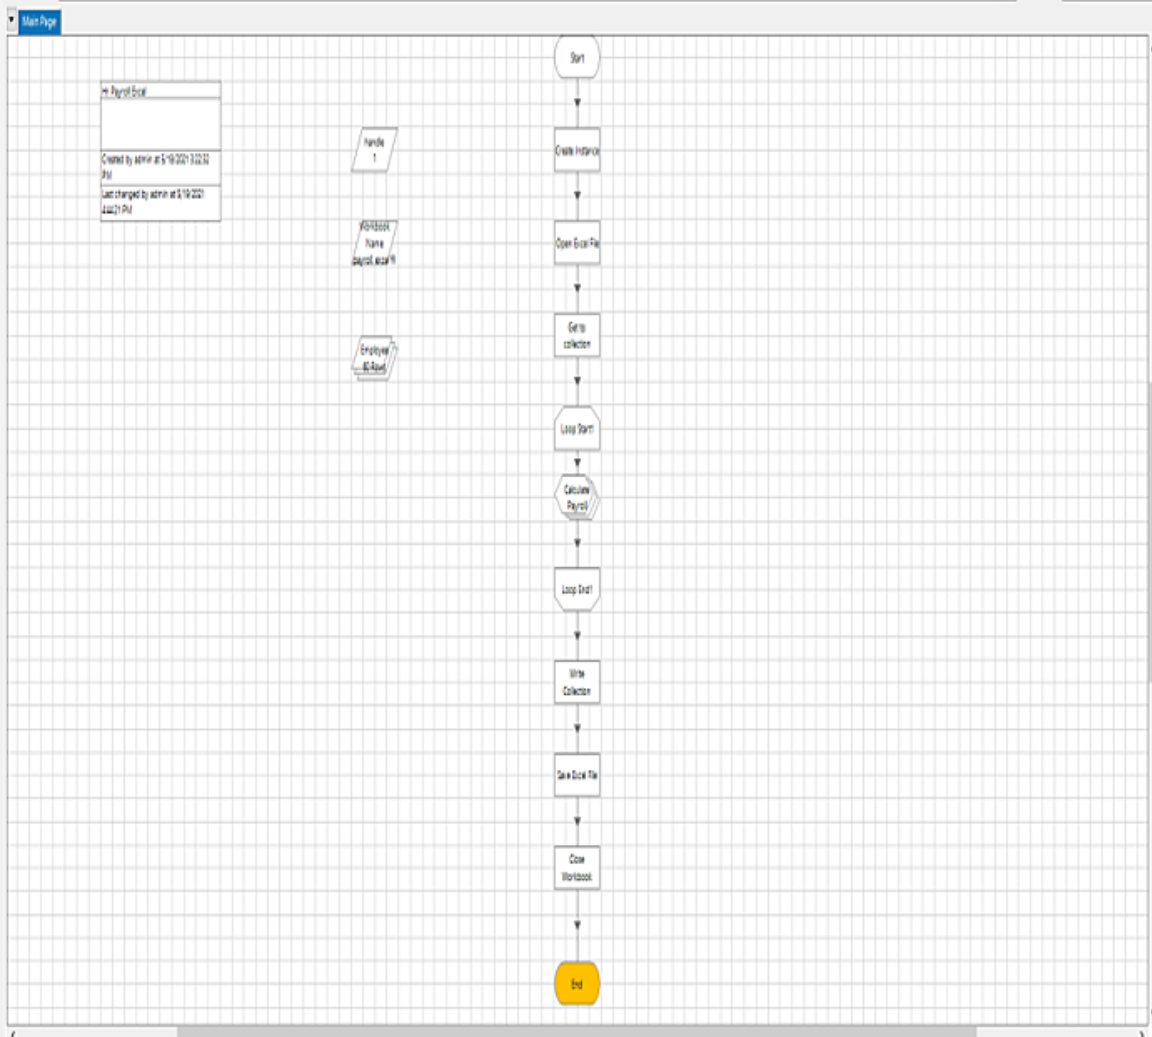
Main Page

Hr Payroll Excel

Created by admin at 6/19/2021 3:32:33 PM

Last changed by admin at 6/19/2021 4:44:21 PM

handle 1

Workbook Name payroll excel fi

Employee ID Rows

Start

Create Instance

Open Excel File

Get to collection

Loop Start1

Calculate Payroll

Loop End1

Write Collection

Save Excel File

Close Workbook

End